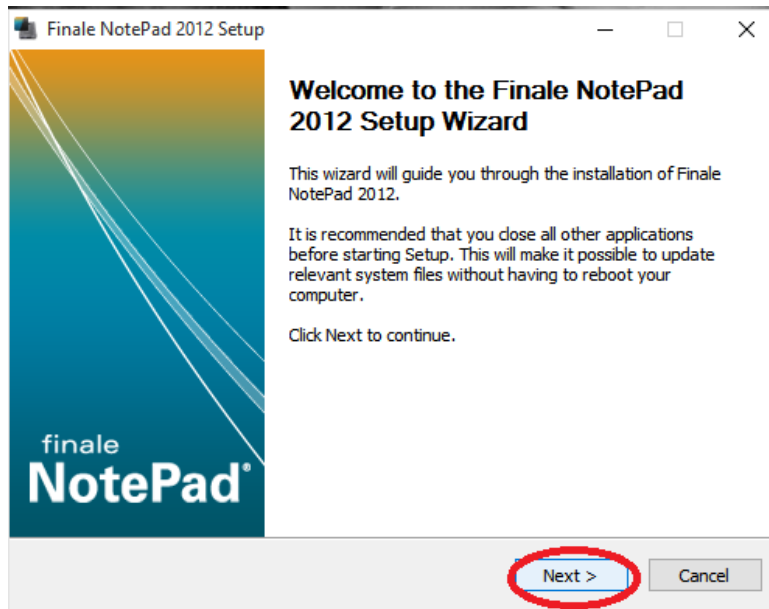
Finale NotePad 2012 Setup

finale
NotePad®

Welcome to the Finale NotePad 2012 Setup Wizard

This wizard will guide you through the installation of Finale NotePad 2012.

It is recommended that you close all other applications before starting Setup. This will make it possible to update relevant system files without having to reboot your computer.

Click Next to continue.

Next >
Cancel